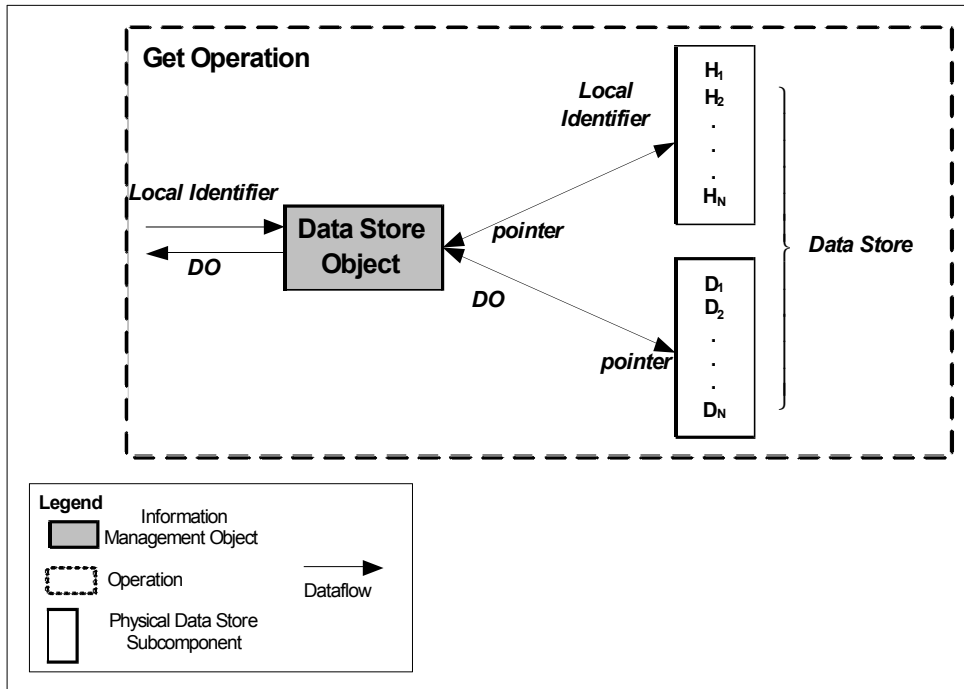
Get Operation

Local Identifier

$H_1$
$H_2$
.
.
.
$H_N$

Local Identifier

Data Store Object

DO

pointer

Data Store

DO

$D_1$
$D_2$
.
.
.
$D_N$

pointer

Legend

Information Management Object

Operation

Dataflow

Physical Data Store Subcomponent